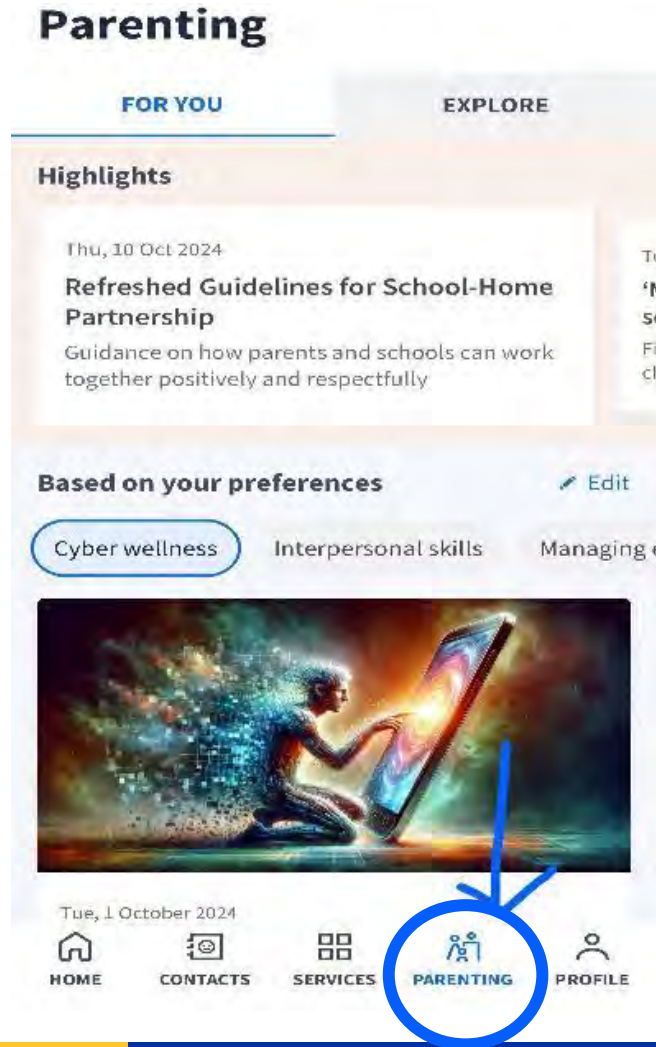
Parenting

FOR YOU

EXPLORE

Highlights

Thu, 10 Oct 2024

Refreshed Guidelines for School-Home Partnership

Guidance on how parents and schools can work together positively and respectfully

T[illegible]

'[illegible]

s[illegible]

Fi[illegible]

cl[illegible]

Based on your preferences

Edit

Cyber wellness

Interpersonal skills

Managing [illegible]

Tue, 1 October 2024

HOME

CONTACTS

SERVICES

PARENTING

PROFILE